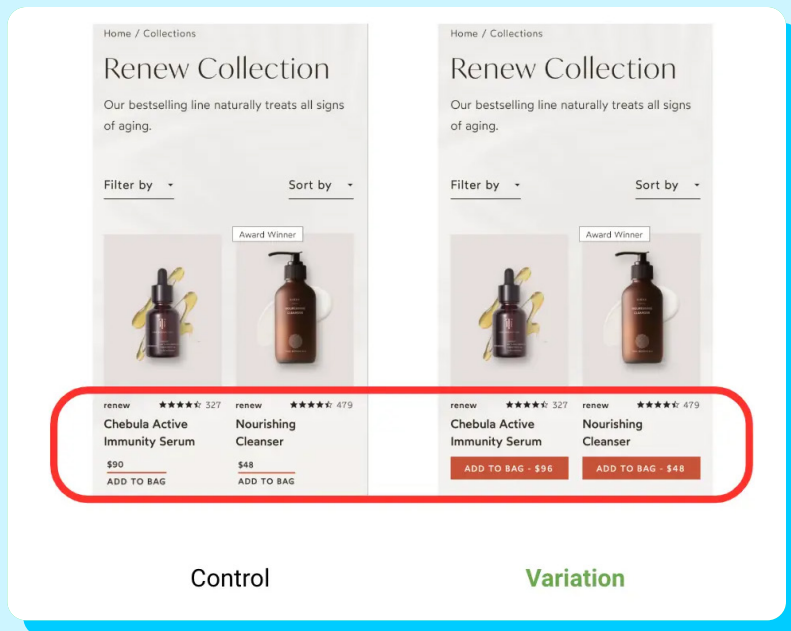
Home / Collections

Renew Collection

Our bestselling line naturally treats all signs of aging.

Filter by

Sort by

Award Winner

renew ★★★★☆ 327

Chebula Active Immunity Serum

$90

ADD TO BAG

renew ★★★★☆ 479

Nourishing Cleanser

$48

ADD TO BAG

Home / Collections

Renew Collection

Our bestselling line naturally treats all signs of aging.

Filter by

Sort by

Award Winner

renew ★★★★☆ 327

Chebula Active Immunity Serum

ADD TO BAG - $96

renew ★★★★☆ 479

Nourishing Cleanser

ADD TO BAG - $48

Control

Variation